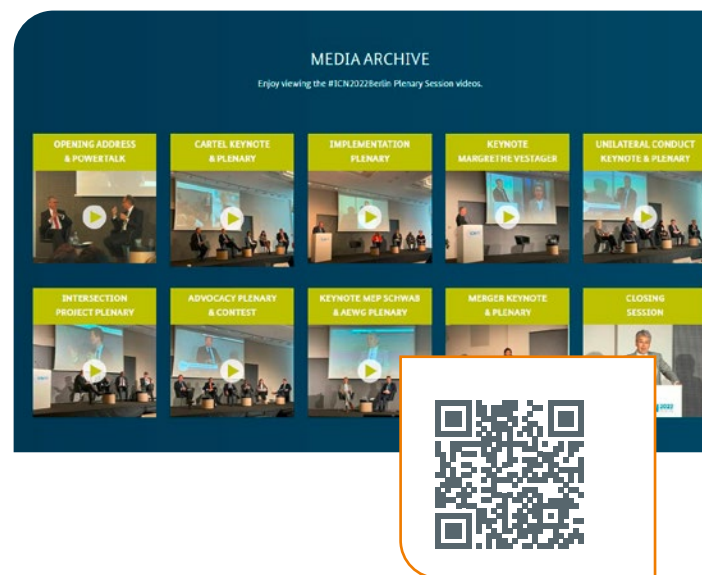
MEDIA ARCHIVE

Enjoy viewing the #ICN2022Berlin Plenary Session videos.

OPENING ADDRESS & POWERTALK

CARTEL KEYNOTE & PLENARY

IMPLEMENTATION PLENARY

KEYNOTE MARGRETHE VESTAGER

UNILATERAL CONDUCT KEYNOTE & PLENARY

INTERSECTION PROJECT PLENARY

ADVOCACY PLENARY & CONTEST

KEYNOTE MEP SCHWAB & AEWG PLENARY

MERGER KEYNOTE & PLENARY

CLOSING SESSION